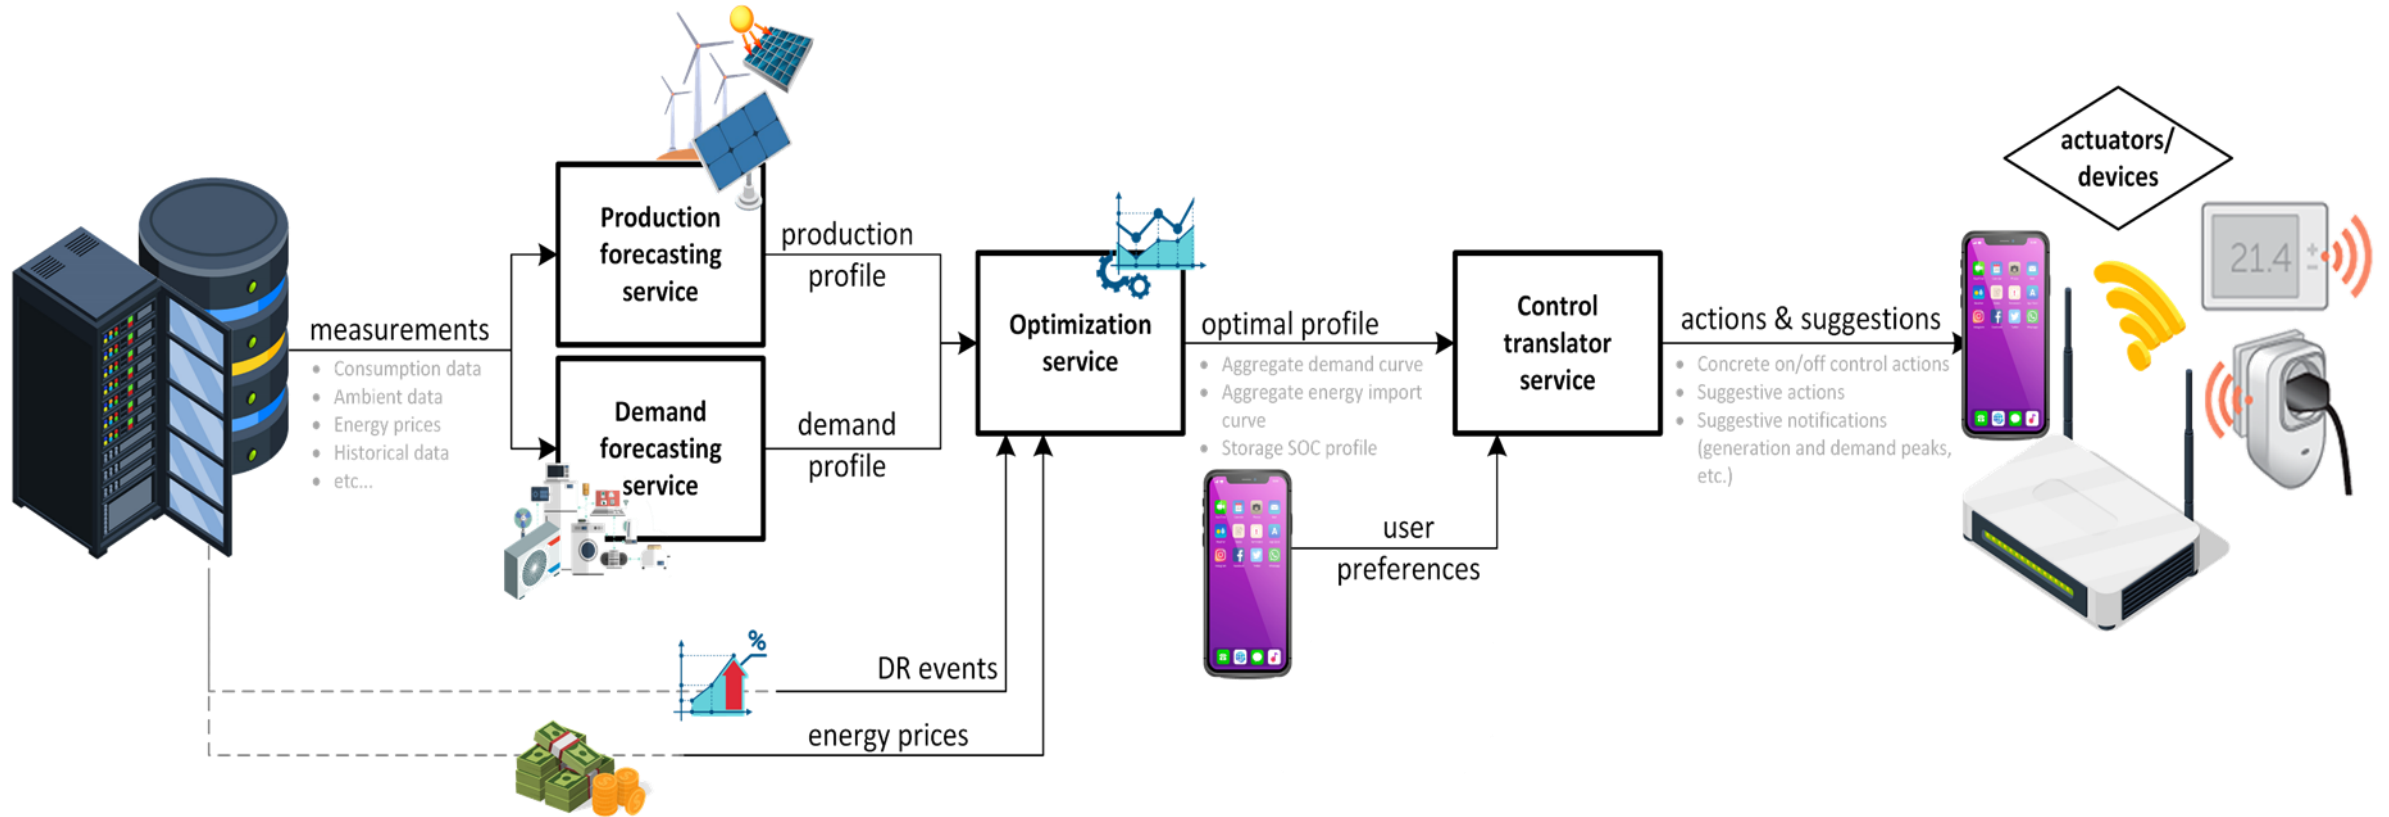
measurements

- Consumption data
- Ambient data
- Energy prices
- Historical data
- etc...

Production forecasting service

Demand forecasting service

production profile

demand profile

Optimization service

DR events

energy prices

optimal profile

- Aggregate demand curve
- Aggregate energy import curve
- Storage SOC profile

user preferences

Control translator service

actions & suggestions

- Concrete on/off control actions
- Suggestive actions
- Suggestive notifications (generation and demand peaks, etc.)

actuators/ devices

21.4